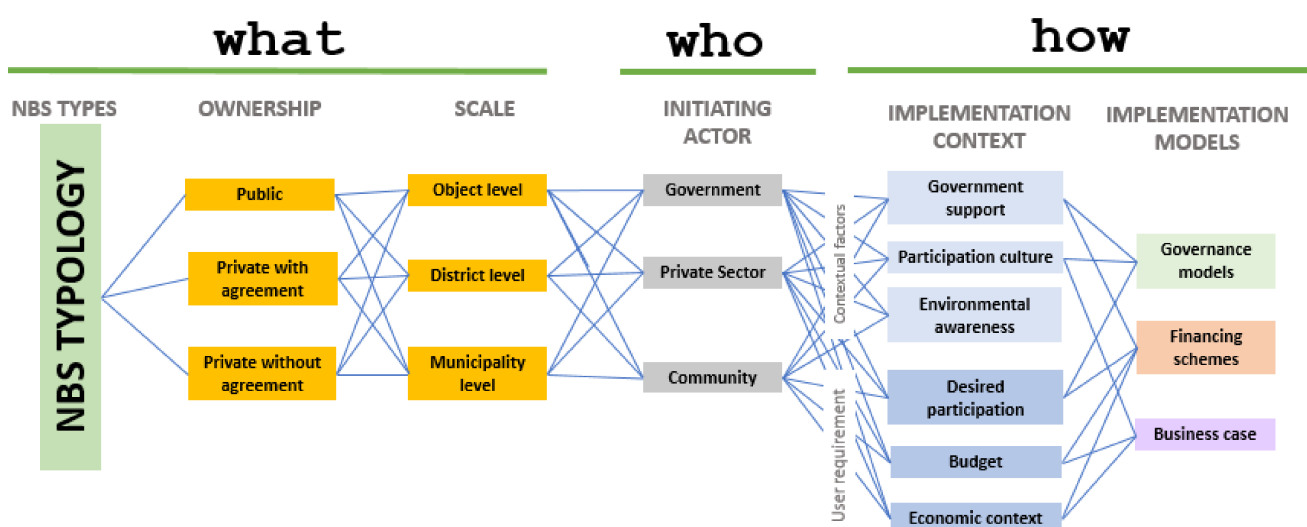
what

who

how

NBS TYPES

OWNERSHIP

SCALE

INITIATING ACTOR

IMPLEMENTATION CONTEXT

IMPLEMENTATION MODELS

NBS TYPOLOGY

Public

Private with agreement

Private without agreement

Object level

District level

Municipality level

Government

Private Sector

Community

Contextual factors

User requirement

Government support

Participation culture

Environmental awareness

Desired participation

Budget

Economic context

Governance models

Financing schemes

Business case